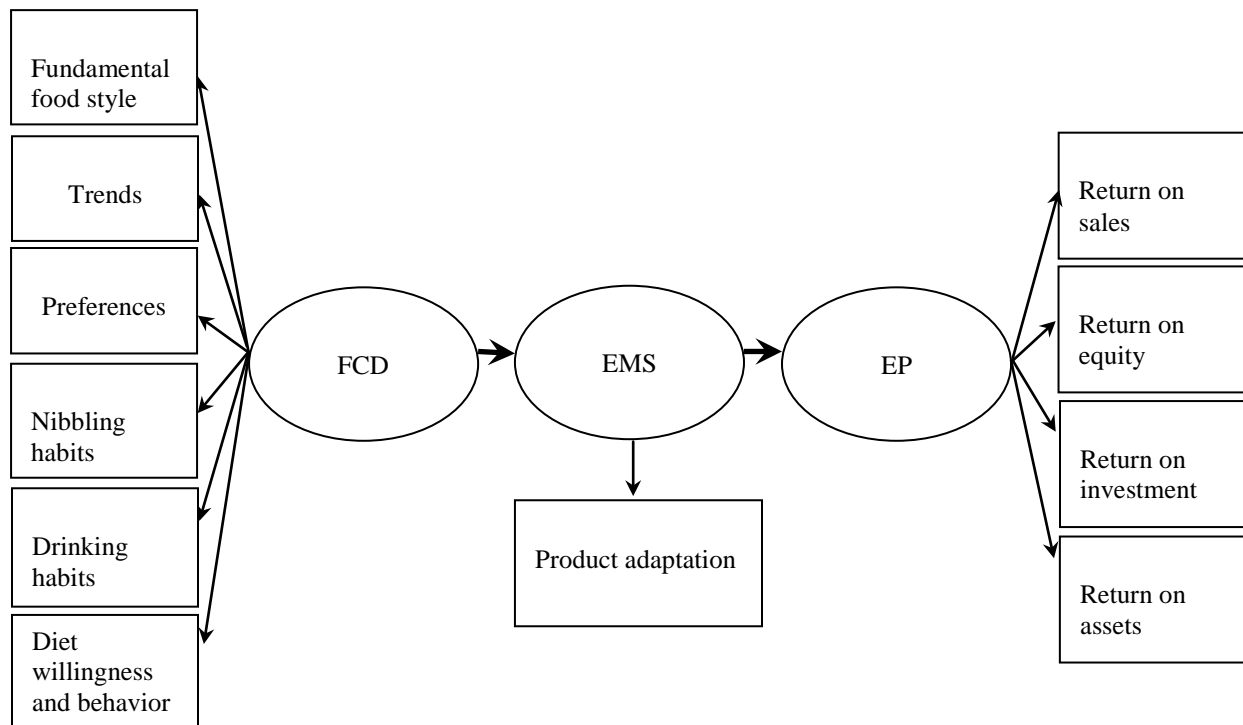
Fundamental food style

Trends

Preferences

Nibbling habits

Drinking habits

Diet willingness and behavior

FCD

EMS

EP

Product adaptation

Return on sales

Return on equity

Return on investment

Return on assets